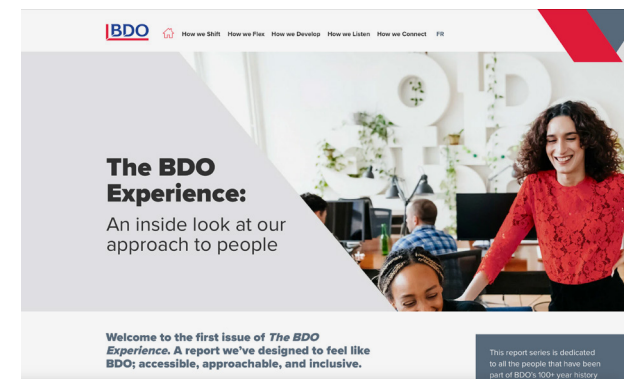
BDO

How we Shift How we Flex How we Develop How we Listen How we Connect FR

The BDO Experience:

An inside look at our approach to people

Welcome to the first issue of The BDO Experience. A report we've designed to feel like BDO; accessible, approachable, and inclusive.

This report series is dedicated to all the people that have been part of BDO's 100+ year history